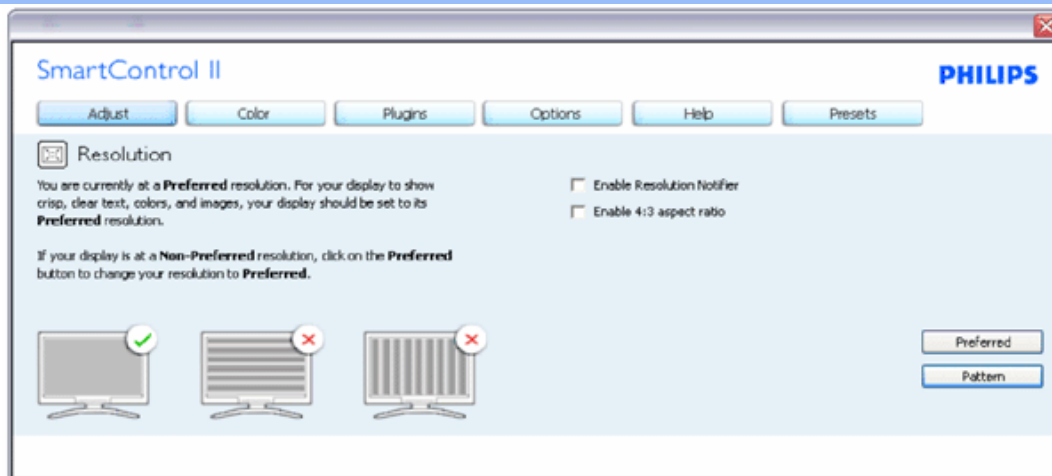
SmartControl II

PHILIPS

Adjust | Color | Plugins | Options | Help | Presets

Resolution

You are currently at a **Preferred** resolution. For your display to show crisp, clear text, colors, and images, your display should be set to its **Preferred** resolution.

If your display is at a **Non-Preferred** resolution, click on the **Preferred** button to change your resolution to **Preferred**.

Enable Resolution Notifier

Enable 4:3 aspect ratio

Preferred

Pattern